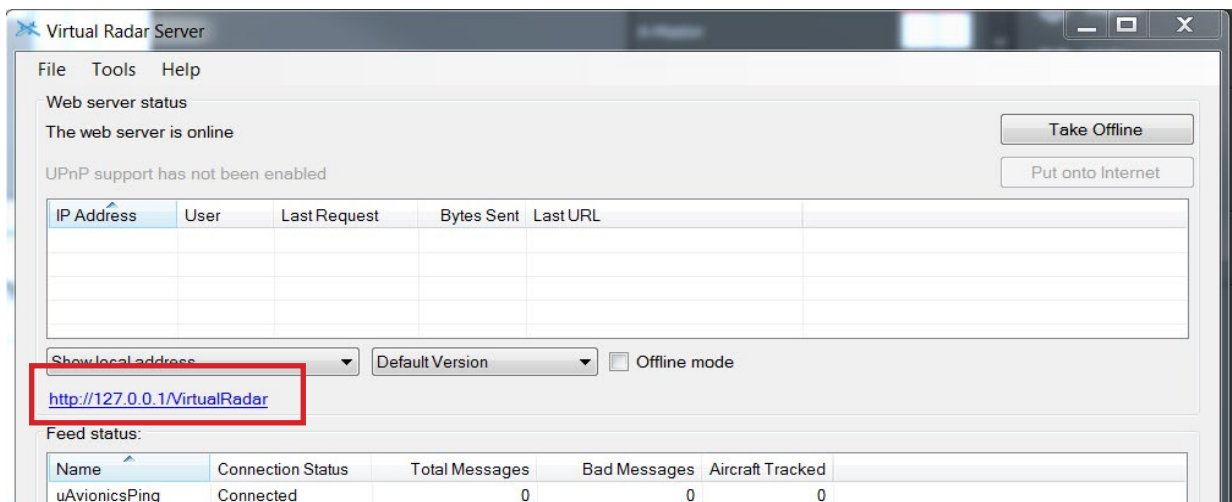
Virtual Radar Server

File Tools Help

Web server status

The web server is online

Take Offline

UPnP support has not been enabled

Put onto Internet

| IP Address | User | Last Request | Bytes Sent | Last URL |
|---|---|---|---|---|
| | | | | |

Show local address

Default Version

Offline mode

http://127.0.0.1/VirtualRadar

Feed status:

| Name | Connection Status | Total Messages | Bad Messages | Aircraft Tracked |
|---|---|---|---|---|
| uAvionicsPing | Connected | 0 | 0 | 0 |